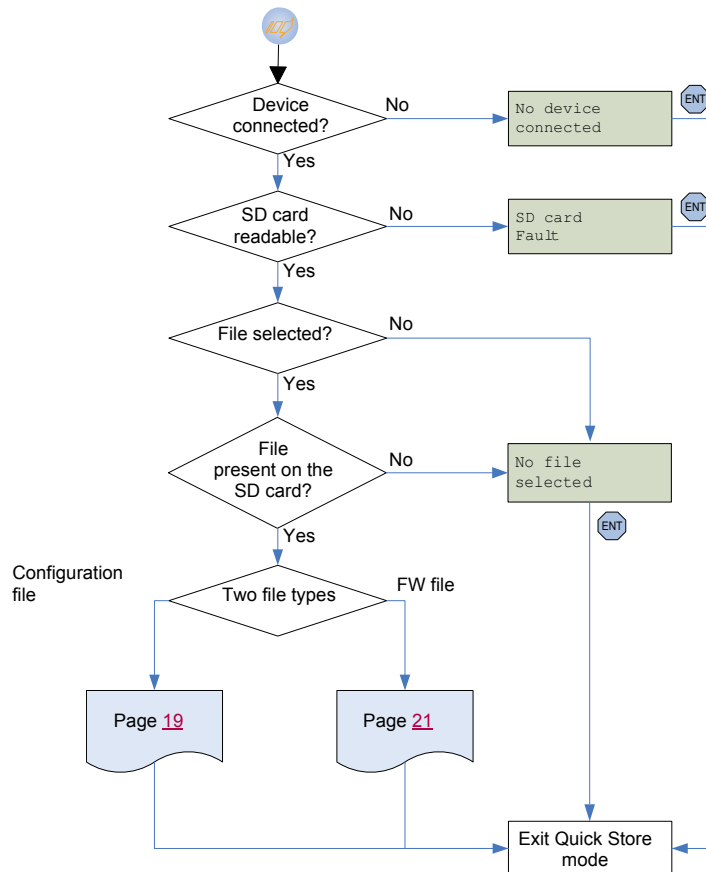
Device connected?
No
No device connected
ENT
Yes
SD card readable?
No
SD card Fault
ENT
Yes
File selected?
No
Yes
File present on the SD card?
No
No file selected
ENT
Yes
Configuration file
Two file types
FW file
Page 19
Page 21
Exit Quick Store mode